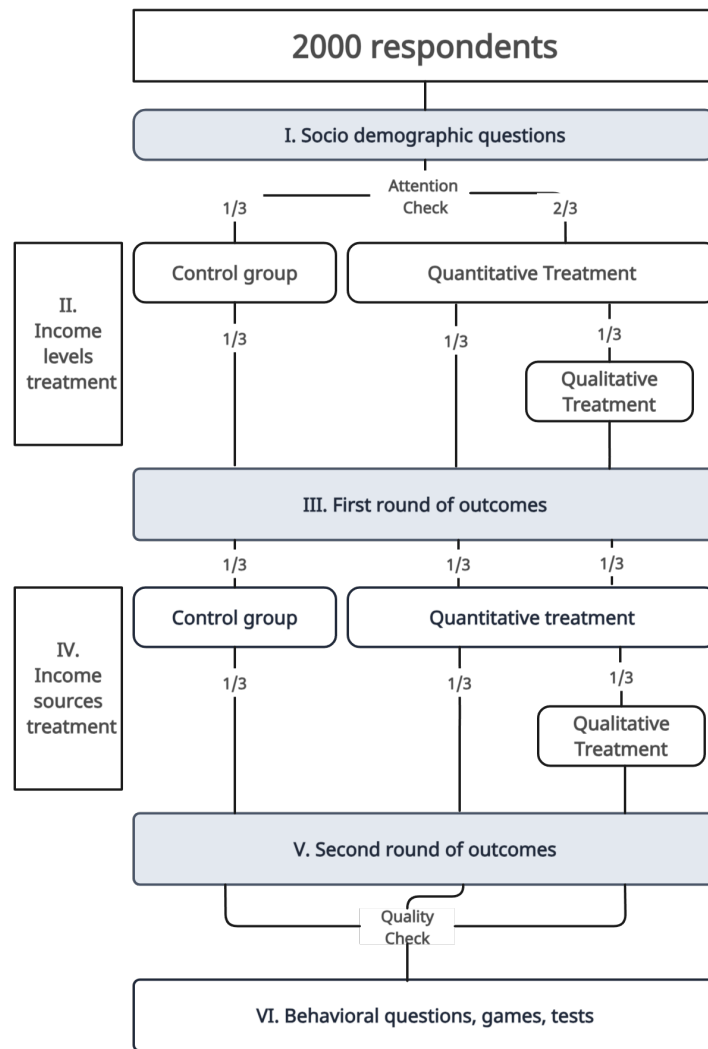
2000 respondents

I. Socio demographic questions

Attention Check

1/3

2/3

II. Income levels treatment

Control group

Quantitative Treatment

1/3

1/3

1/3

Qualitative Treatment

III. First round of outcomes

1/3

1/3

1/3

IV. Income sources treatment

Control group

Quantitative treatment

1/3

1/3

1/3

Qualitative Treatment

V. Second round of outcomes

Quality Check

VI. Behavioral questions, games, tests